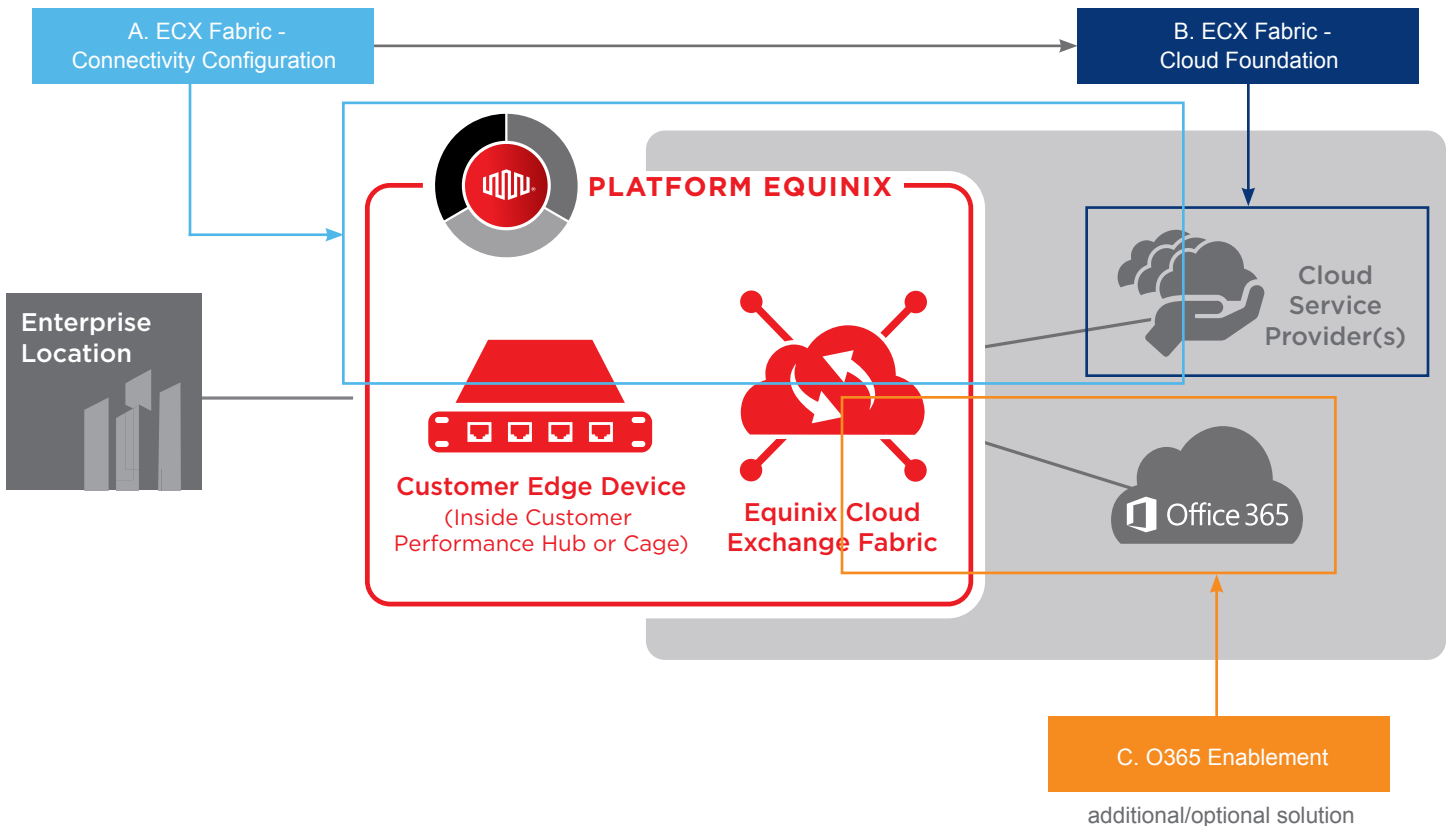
A. ECX Fabric - Connectivity Configuration

B. ECX Fabric - Cloud Foundation

PLATFORM EQUINIX

Enterprise Location

Cloud Service Provider(s)

Customer Edge Device
(Inside Customer Performance Hub or Cage)

Equinix Cloud Exchange Fabric

Office 365

C. O365 Enablement

additional/optional solution